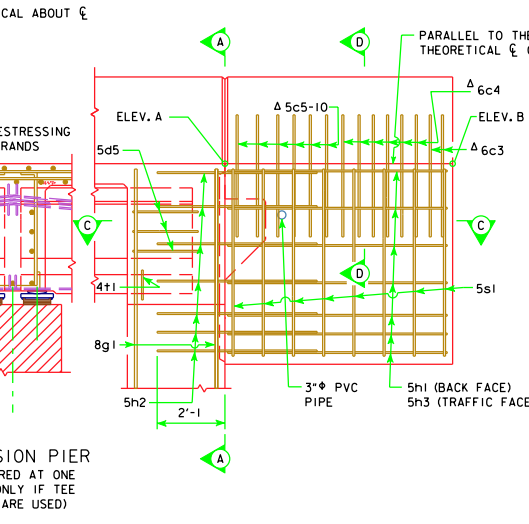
CAL ABOUT ℄

A

D

PARALLEL TO THE
THEORETICAL ℄ (

Δ 6c4

Δ 5c5-10

ELEV. A

ELEV. B

Δ 6c3

ESTRESSING
RANDS

5d5

C

C

D

4t1

5s1

8g1

3"Φ PVC
PIPE

5h1 (BACK FACE)
5h3 (TRAFFIC FACE

5h2

2'-1

A

SION PIER
RED AT ONE
ONLY IF TEE
ARE USED)